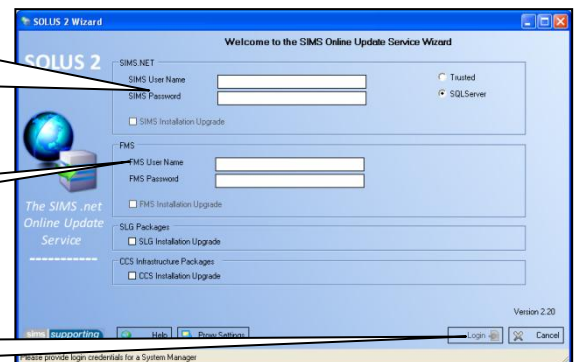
SOLUS 2 Wizard

Welcome to the SIMS Online Update Service Wizard

SOLUS 2

SIMS.NET
SIMS User Name
SIMS Password
Trusted
SQLServer
SIMS Installation Upgrade

FMS
FMS User Name
FMS Password
FMS Installation Upgrade

The SIMS .net Online Update Service

SLG Packages
SLG Installation Upgrade

CCS Infrastructure Packages
CCS Installation Upgrade

Version 2.20

sims supporting

Help
Proxy Settings
Login
Cancel

Please provide login credentials for a System Manager